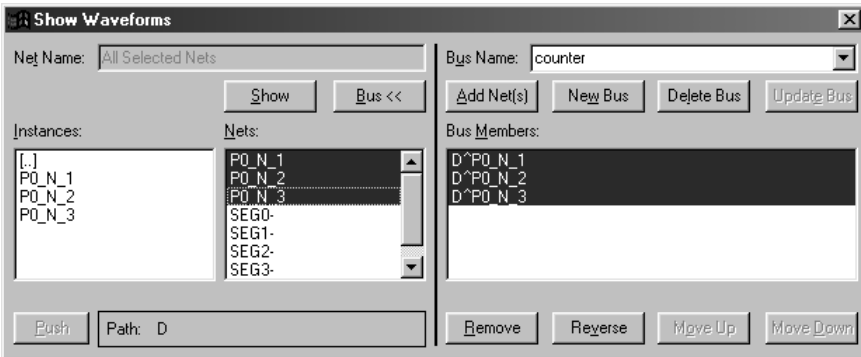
Show Waveforms

Net Name: All Selected Nets

Show Bus <<

Instances:
[..]
P0_N_1
P0_N_2
P0_N_3

Nets:
P0_N_1
P0_N_2
P0_N_3
SEG0-
SEG1-
SEG2-
SEG3-

Push Path: D

Bus Name: counter

Add Net(s) New Bus Delete Bus Update Bus

Bus Members:
D^P0_N_1
D^P0_N_2
D^P0_N_3

Remove Reverse Move Up Move Down